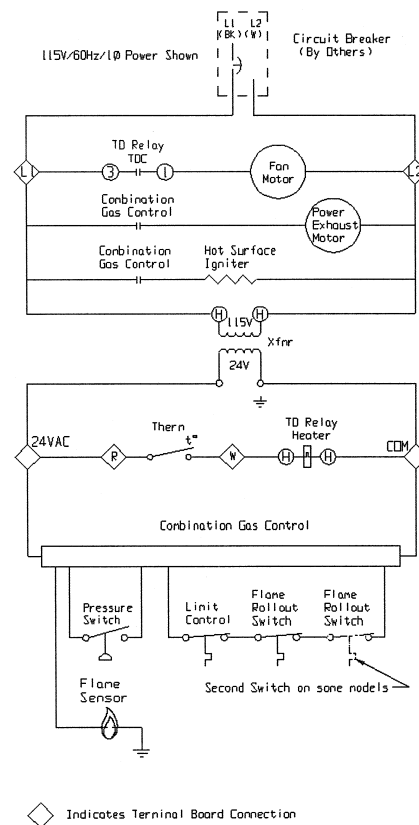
L1 (BK)
L2 (W)
Circuit Breaker (By Others)

115V/60Hz/1Ø Power Shown

L1

L2

TD Relay
TDC
3
1
Fan Motor

Conbination Gas Control
Power Exhaust Motor

Conbination Gas Control
Hot Surface Igniter

H
115V
H

Xfmr

24V

24VAC
R
Therm
t°
W
TD Relay Heater
H
H
COM

Conbination Gas Control

Pressure Switch

Limit Control

Flame Rollout Switch

Flame Rollout Switch

Second Switch on some models

Flame Sensor

Indicates Terminal Board Connection